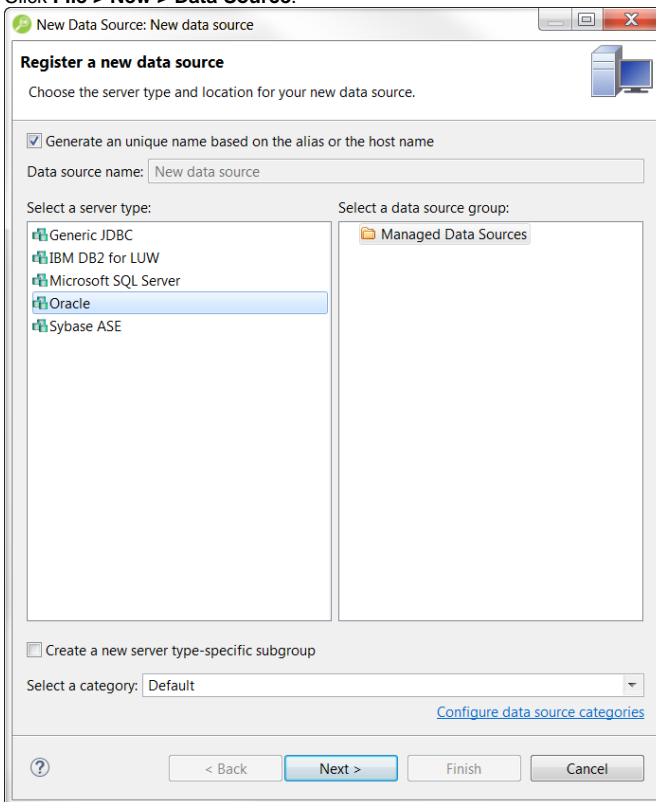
Click File > New > Data Source.

New Data Source: New data source

Register a new data source

Choose the server type and location for your new data source.

Generate an unique name based on the alias or the host name

Data source name: New data source

Select a server type:

Generic JDBC
IBM DB2 for LUW
Microsoft SQL Server
Oracle
Sybase ASE

Select a data source group:

Managed Data Sources

Create a new server type-specific subgroup

Select a category: Default

Configure data source categories

< Back
Next >
Finish
Cancel